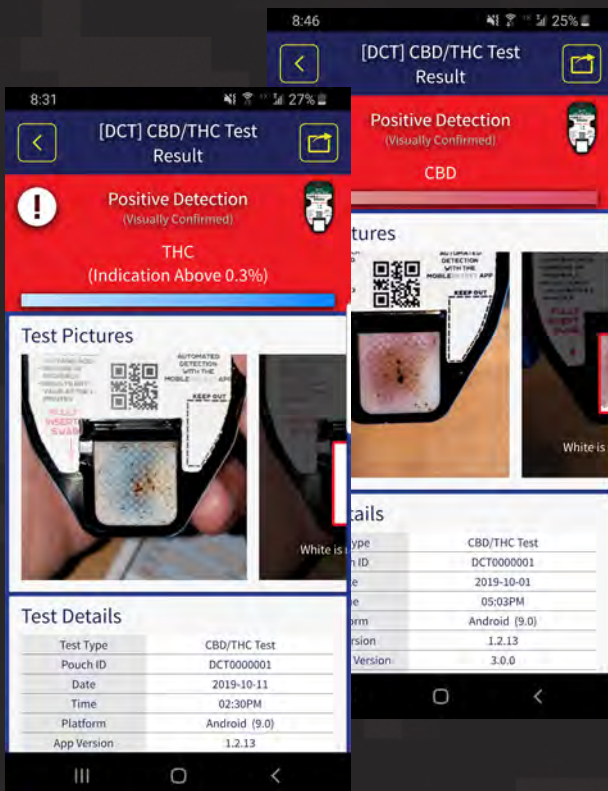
8:46

25%

[DCT] CBD/THC Test Result

Positive Detection
(Visually Confirmed)

CBD

ctures

AUTOMATED DETECTION WITH THE MOBILE APP

KEEP OUT

White is

tails

| ype | CBD/THC Test |
|---|---|
| n ID | DCT0000001 |
| | 2019-10-01 |
| e | 05:03PM |
| orm | Android (9.0) |
| ersion | 1.2.13 |
| Version | 3.0.0 |

8:31

27%

[DCT] CBD/THC Test Result

Positive Detection
(Visually Confirmed)

THC
(Indication Above 0.3%)

Test Pictures

AUTOMATED DETECTION WITH THE MOBILE APP

KEEP OUT

FULLY INSERT SWAB

White is

Test Details

| Test Type | CBD/THC Test |
|---|---|
| Pouch ID | DCT0000001 |
| Date | 2019-10-11 |
| Time | 02:30PM |
| Platform | Android (9.0) |
| App Version | 1.2.13 |